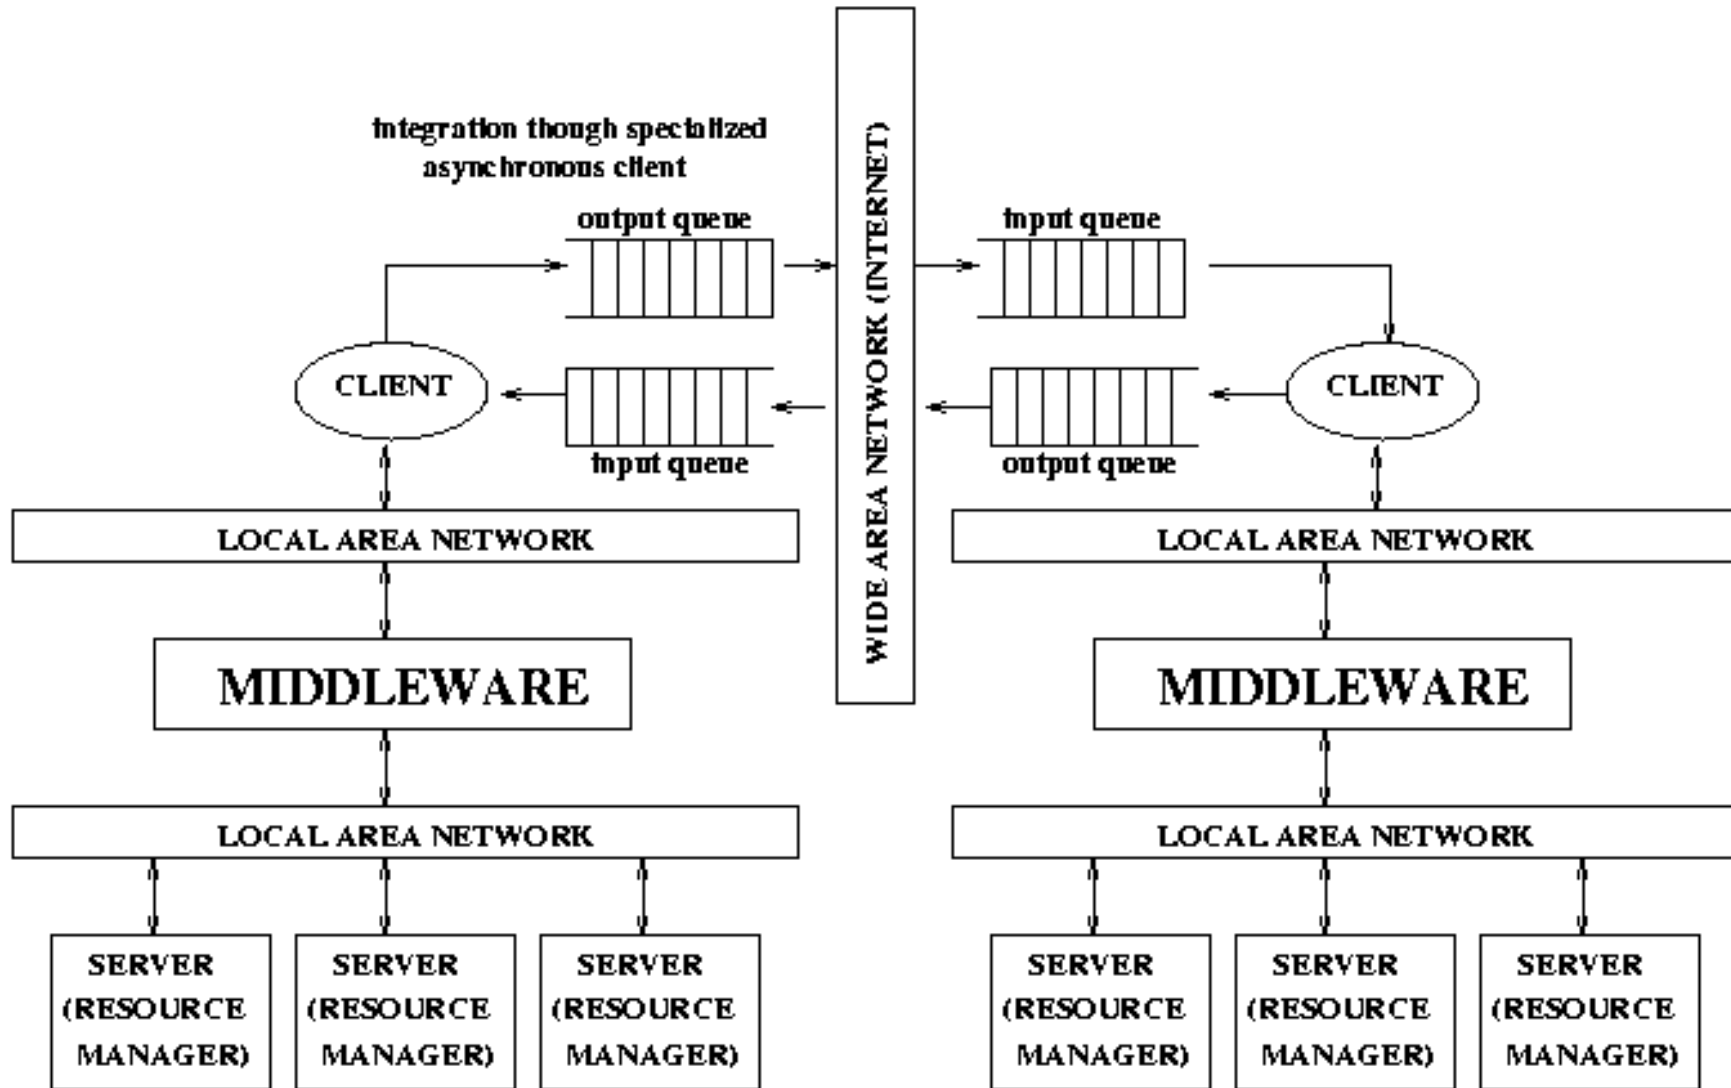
integration though specialized asynchronous client

output queue

input queue

WIDE AREA NETWORK (INTERNET)

CLIENT

input queue

output queue

CLIENT

LOCAL AREA NETWORK

LOCAL AREA NETWORK

MIDDLEWARE

MIDDLEWARE

LOCAL AREA NETWORK

LOCAL AREA NETWORK

SERVER (RESOURCE MANAGER)

SERVER (RESOURCE MANAGER)

SERVER (RESOURCE MANAGER)

SERVER (RESOURCE MANAGER)

SERVER (RESOURCE MANAGER)

SERVER (RESOURCE MANAGER)